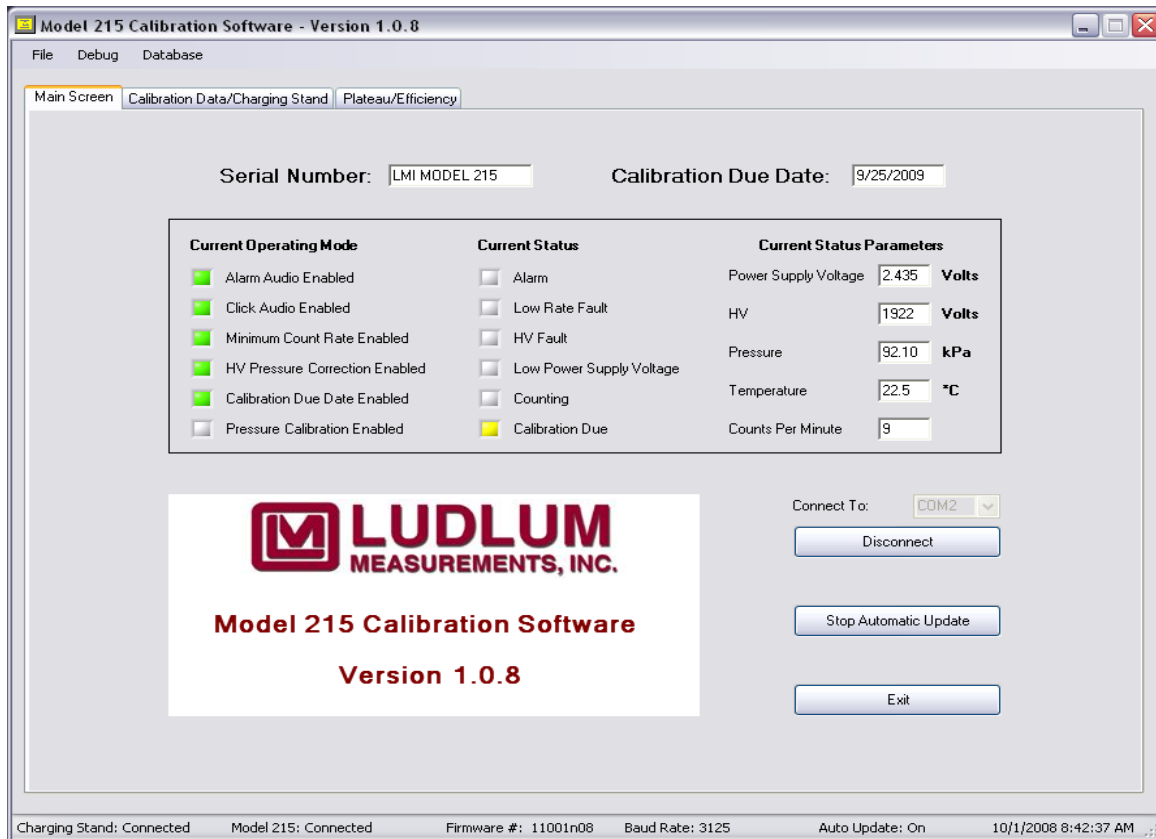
Model 215 Calibration Software - Version 1.0.8

File Debug Database

Main Screen | Calibration Data/Charging Stand | Plateau/Efficiency

Serial Number: LMI MODEL 215

Calibration Due Date: 9/25/2009

Current Operating Mode
Alarm Audio Enabled
Click Audio Enabled
Minimum Count Rate Enabled
HV Pressure Correction Enabled
Calibration Due Date Enabled
Pressure Calibration Enabled

Current Status
Alarm
Low Rate Fault
HV Fault
Low Power Supply Voltage
Counting
Calibration Due

Current Status Parameters

| | | |
|---|---|---|
| Power Supply Voltage | 2.435 | Volts |
| HV | 1922 | Volts |
| Pressure | 92.10 | kPa |
| Temperature | 22.5 | °C |
| Counts Per Minute | 9 | |

LUDLUM MEASUREMENTS, INC.

Model 215 Calibration Software

Version 1.0.8

Connect To: COM2

Disconnect

Stop Automatic Update

Exit

Charging Stand: Connected Model 215: Connected Firmware #: 11001n08 Baud Rate: 3125 Auto Update: On 10/1/2008 8:42:37 AM